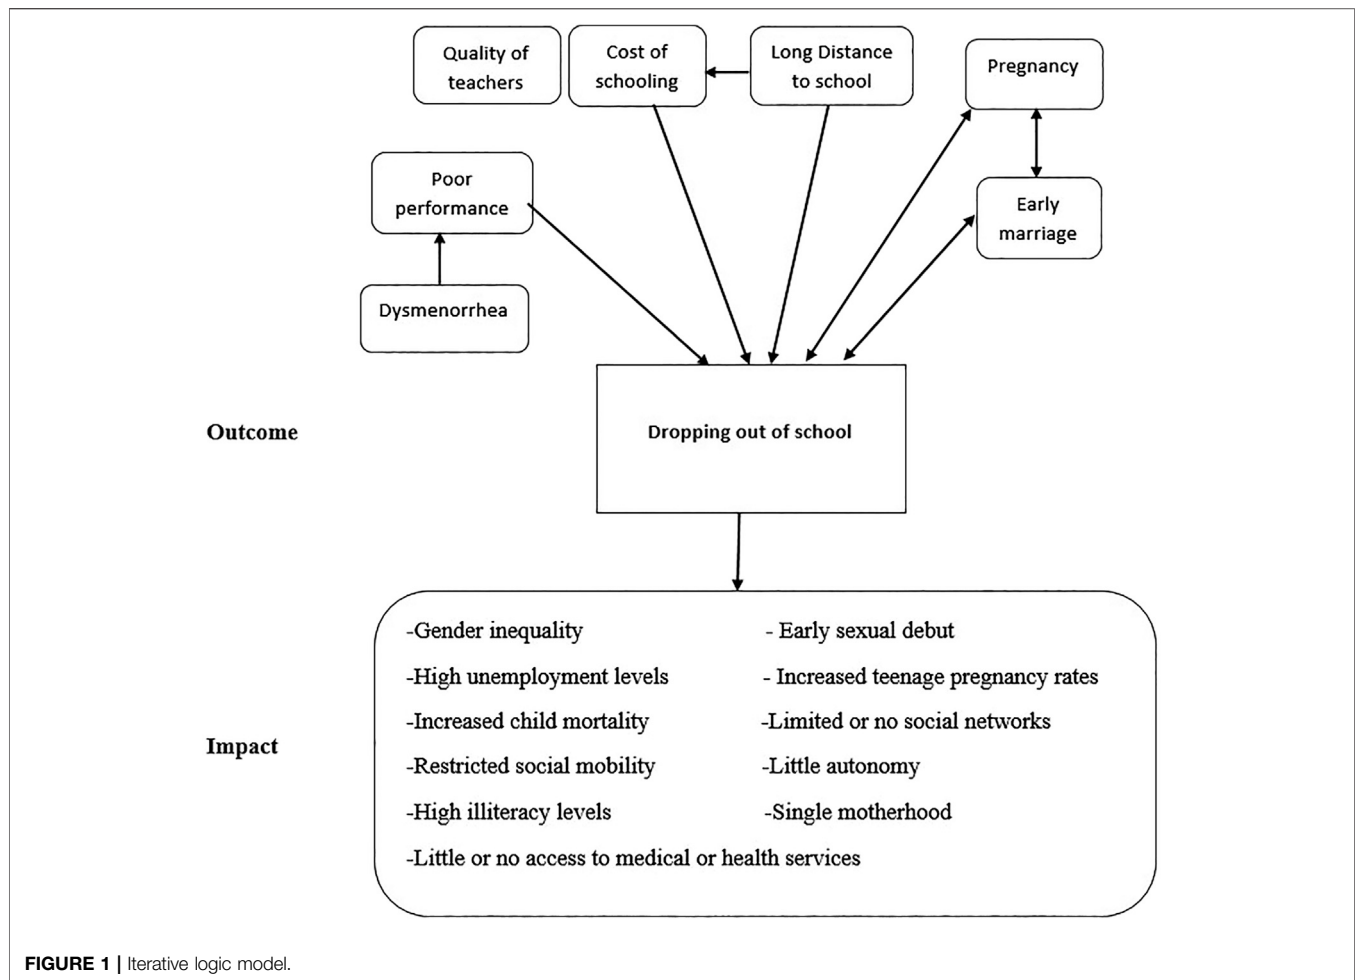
Quality of teachers

Cost of schooling

Long Distance to school

Pregnancy

Poor performance

Early marriage

Dysmenorrhea

Outcome

Dropping out of school

Impact

-Gender inequality

- Early sexual debut

-High unemployment levels

- Increased teenage pregnancy rates

-Increased child mortality

-Limited or no social networks

-Restricted social mobility

-Little autonomy

-High illiteracy levels

-Single motherhood

-Little or no access to medical or health services

FIGURE 1 | Iterative logic model.